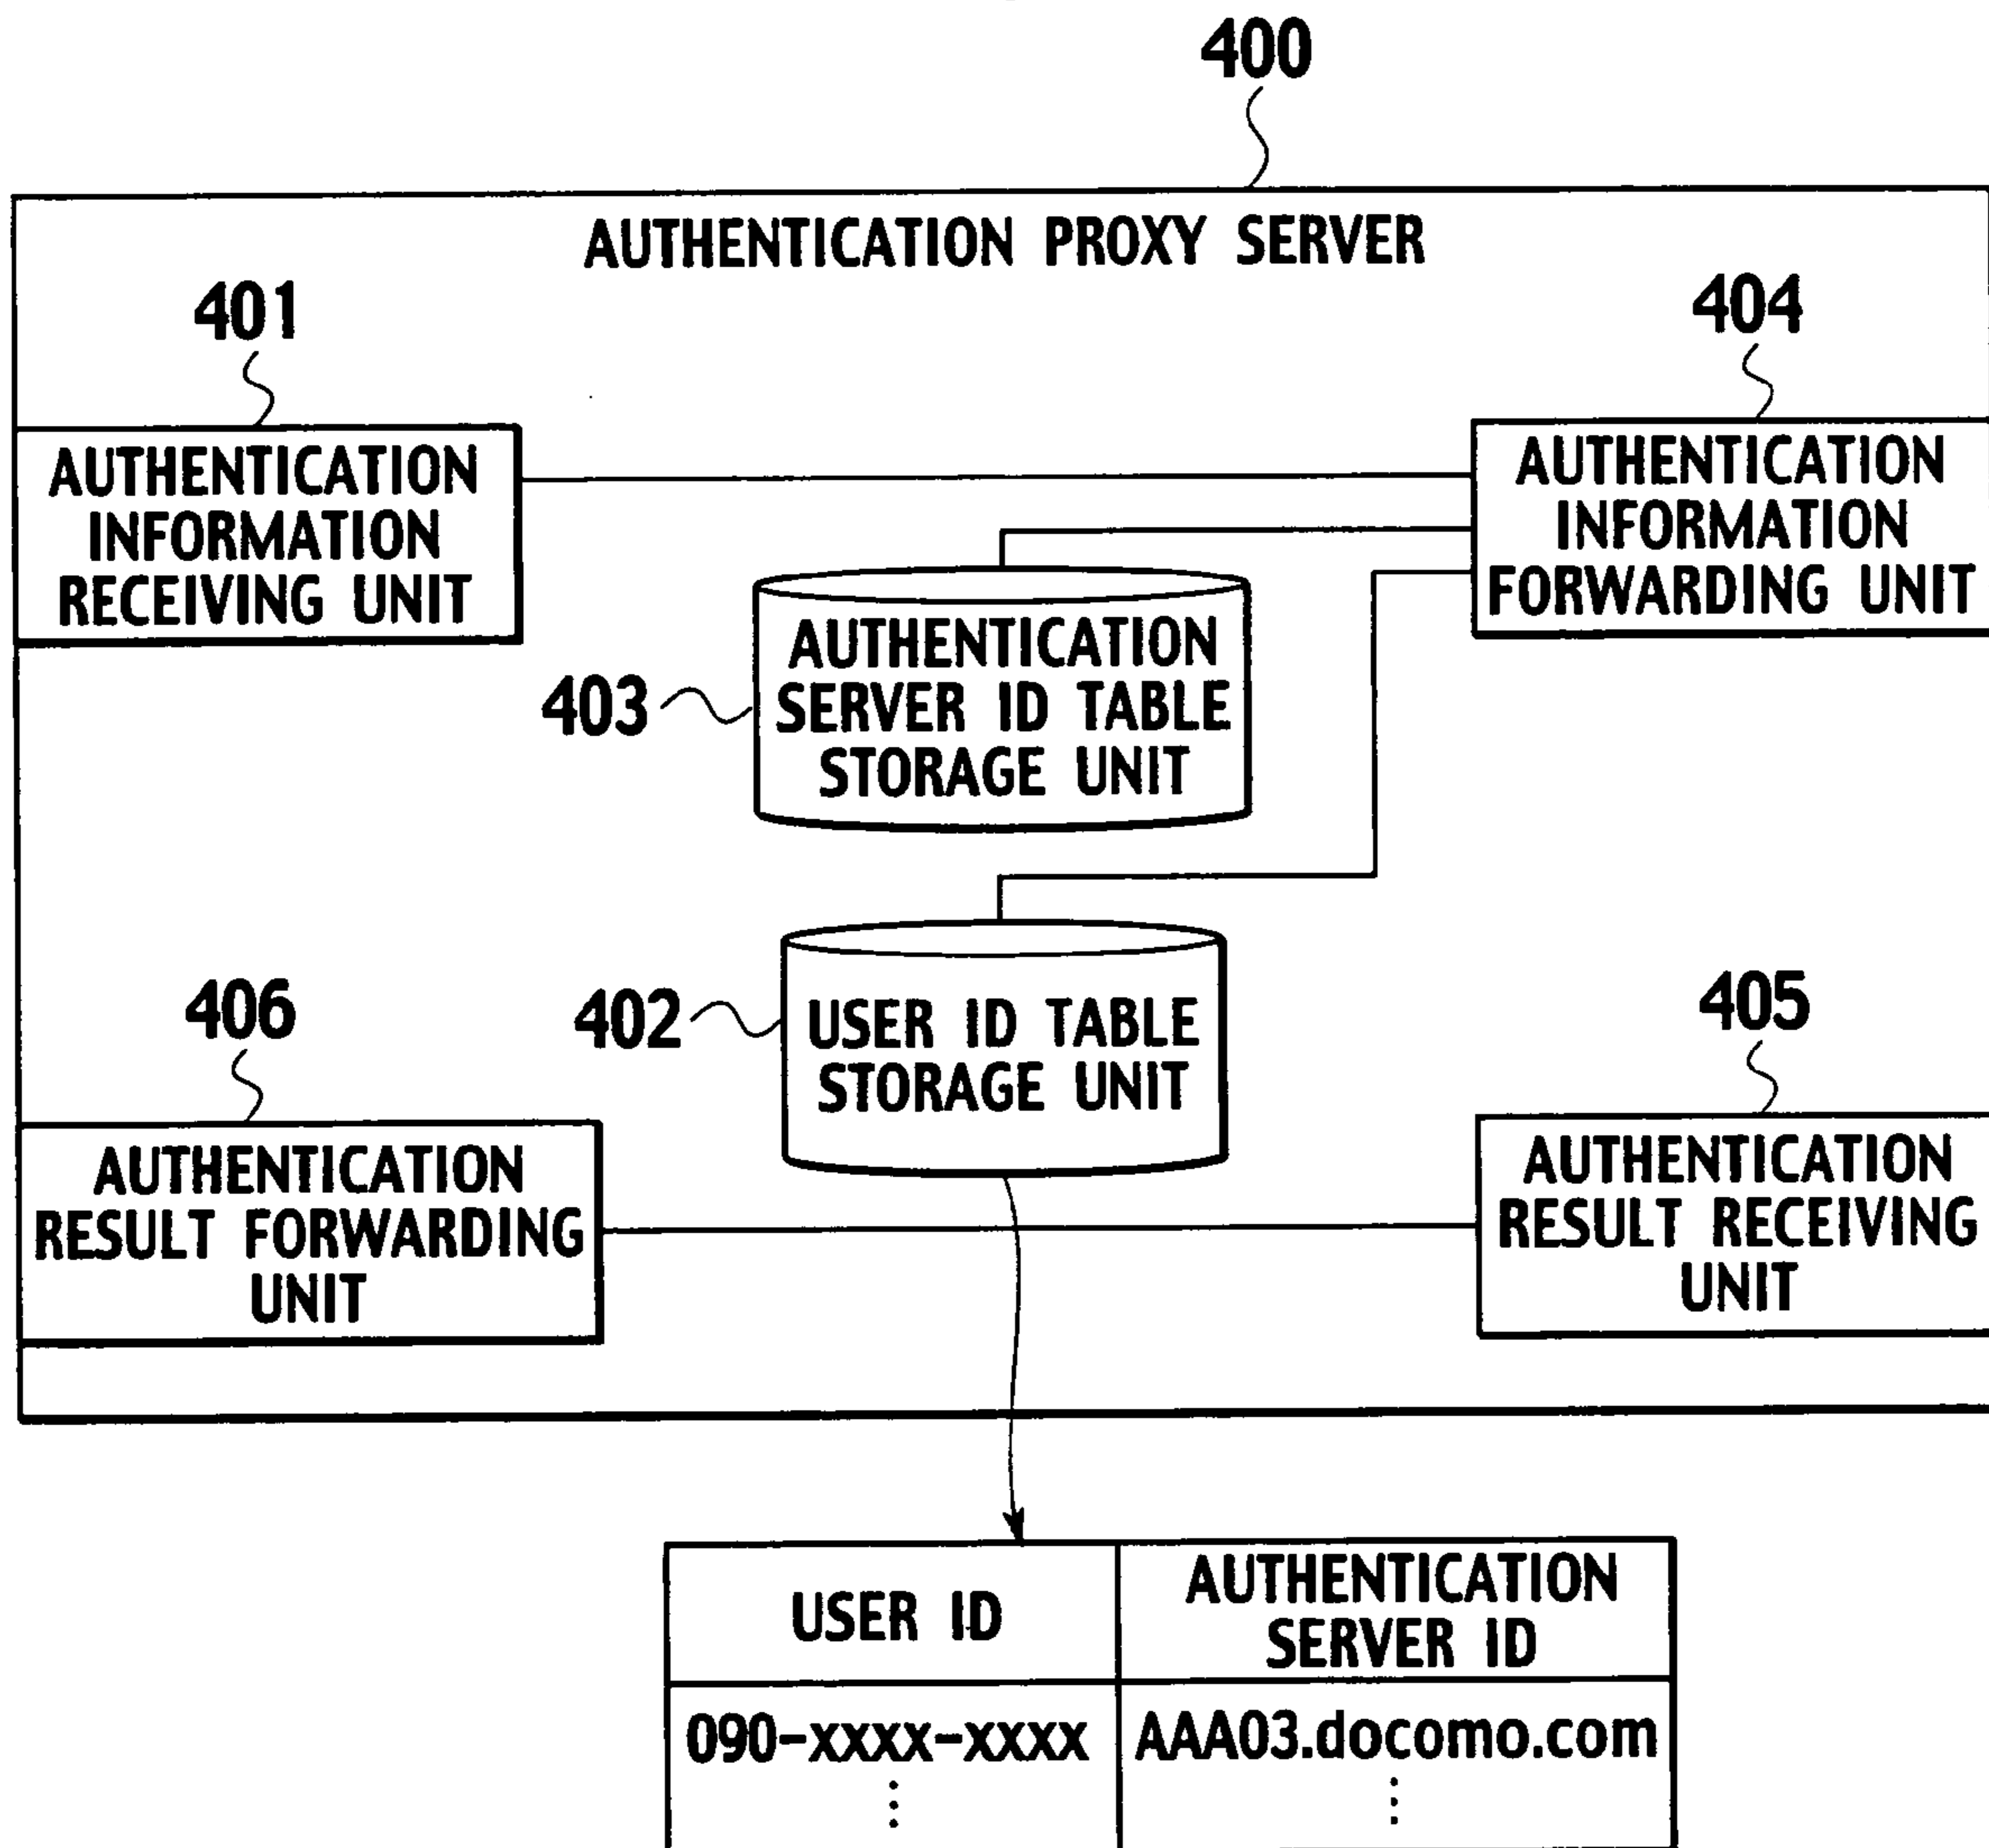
400

AUTHENTICATION PROXY SERVER

401

AUTHENTICATION INFORMATION RECEIVING UNIT

404

AUTHENTICATION INFORMATION FORWARDING UNIT

403

AUTHENTICATION SERVER ID TABLE STORAGE UNIT

406

402

USER ID TABLE STORAGE UNIT

405

AUTHENTICATION RESULT FORWARDING UNIT

AUTHENTICATION RESULT RECEIVING UNIT

| USER ID | AUTHENTICATION SERVER ID |
|---|---|
| 090-xxxx-xxxx<br>⋮ | AAA03.docomo.com<br>⋮ |